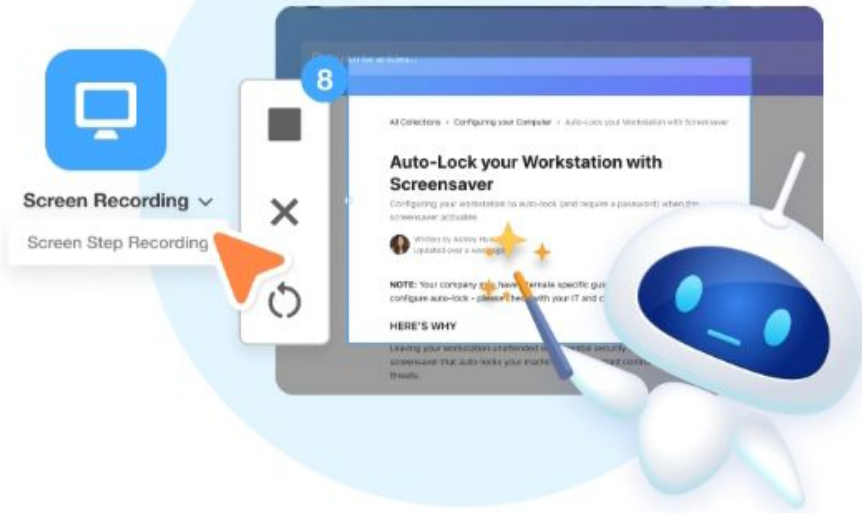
Screen Recording

Screen Step Recording

8

All Collections > Configuring your Computer > Auto-Lock your Workstation with Screensaver

Auto-Lock your Workstation with Screensaver

Configuring your workstation to auto-lock (and require a password) when the screensaver activates.

Written by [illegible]
Updated over a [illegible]

NOTE: Your company may have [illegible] specific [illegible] configure auto-lock - please check with your IT and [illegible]

HERE'S WHY

Leaving your workstation unattended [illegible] security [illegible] screensaver that auto-locks your machine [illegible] threats.